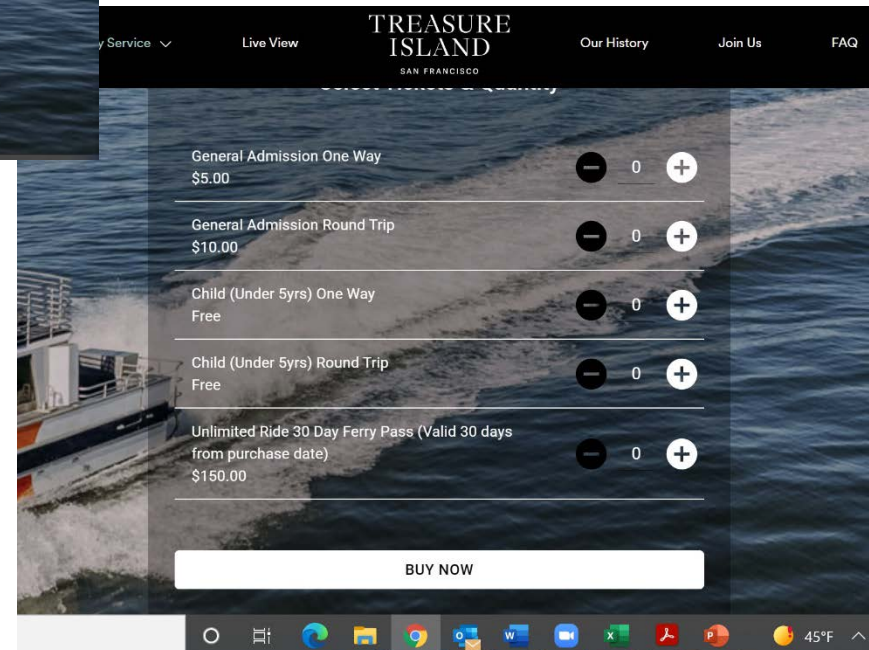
y Service

Live View

TREASURE ISLAND
SAN FRANCISCO

Our History

Join Us

FAQ

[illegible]

General Admission One Way
$5.00

0

General Admission Round Trip
$10.00

0

Child (Under 5yrs) One Way
Free

0

Child (Under 5yrs) Round Trip
Free

0

Unlimited Ride 30 Day Ferry Pass (Valid 30 days from purchase date)
$150.00

0

BUY NOW

45°F